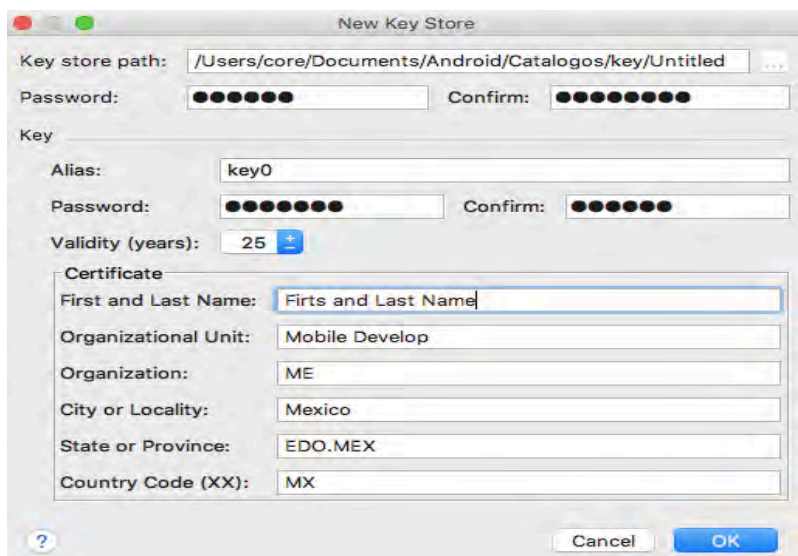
New Key Store

Key store path: /Users/core/Documents/Android/Catalogos/key/Untitled ...

Password: ●●●●●● Confirm: ●●●●●●●●

Key

Alias: key0

Password: ●●●●●●●● Confirm: ●●●●●●

Validity (years): 25

Certificate

First and Last Name: Firts and Last Name

Organizational Unit: Mobile Develop

Organization: ME

City or Locality: Mexico

State or Province: EDO.MEX

Country Code (XX): MX

?

Cancel OK